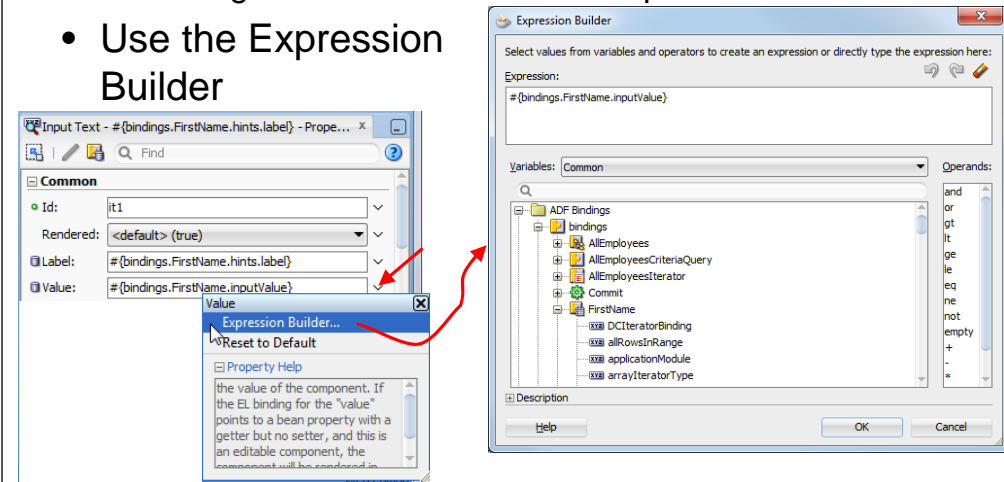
• Use the Expression Builder

Input Text - #{bindings.FirstName.hints.label} - Prope... ×

Find

Common

Id: it1

Rendered: <default> (true)

Label: #{bindings.FirstName.hints.label}

Value: #{bindings.FirstName.inputValue}

Value

Expression Builder...

Reset to Default

Property Help

the value of the component. If the EL binding for the "value" points to a bean property with a getter but no setter, and this is an editable component, the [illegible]

Expression Builder

Select values from variables and operators to create an expression or directly type the expression here:

Expression:

#{bindings.FirstName.inputValue}

Variables: Common

Operands:

ADF Bindings
bindings
AllEmployees
AllEmployeesCriteriaQuery
AllEmployeesIterator
Commit
FirstName
DCIteratorBinding
allRowsInRange
applicationModule
arrayIteratorType

and
or
gt
lt
ge
le
eq
ne
not
empty
+
-
*

Description

Help

OK

Cancel